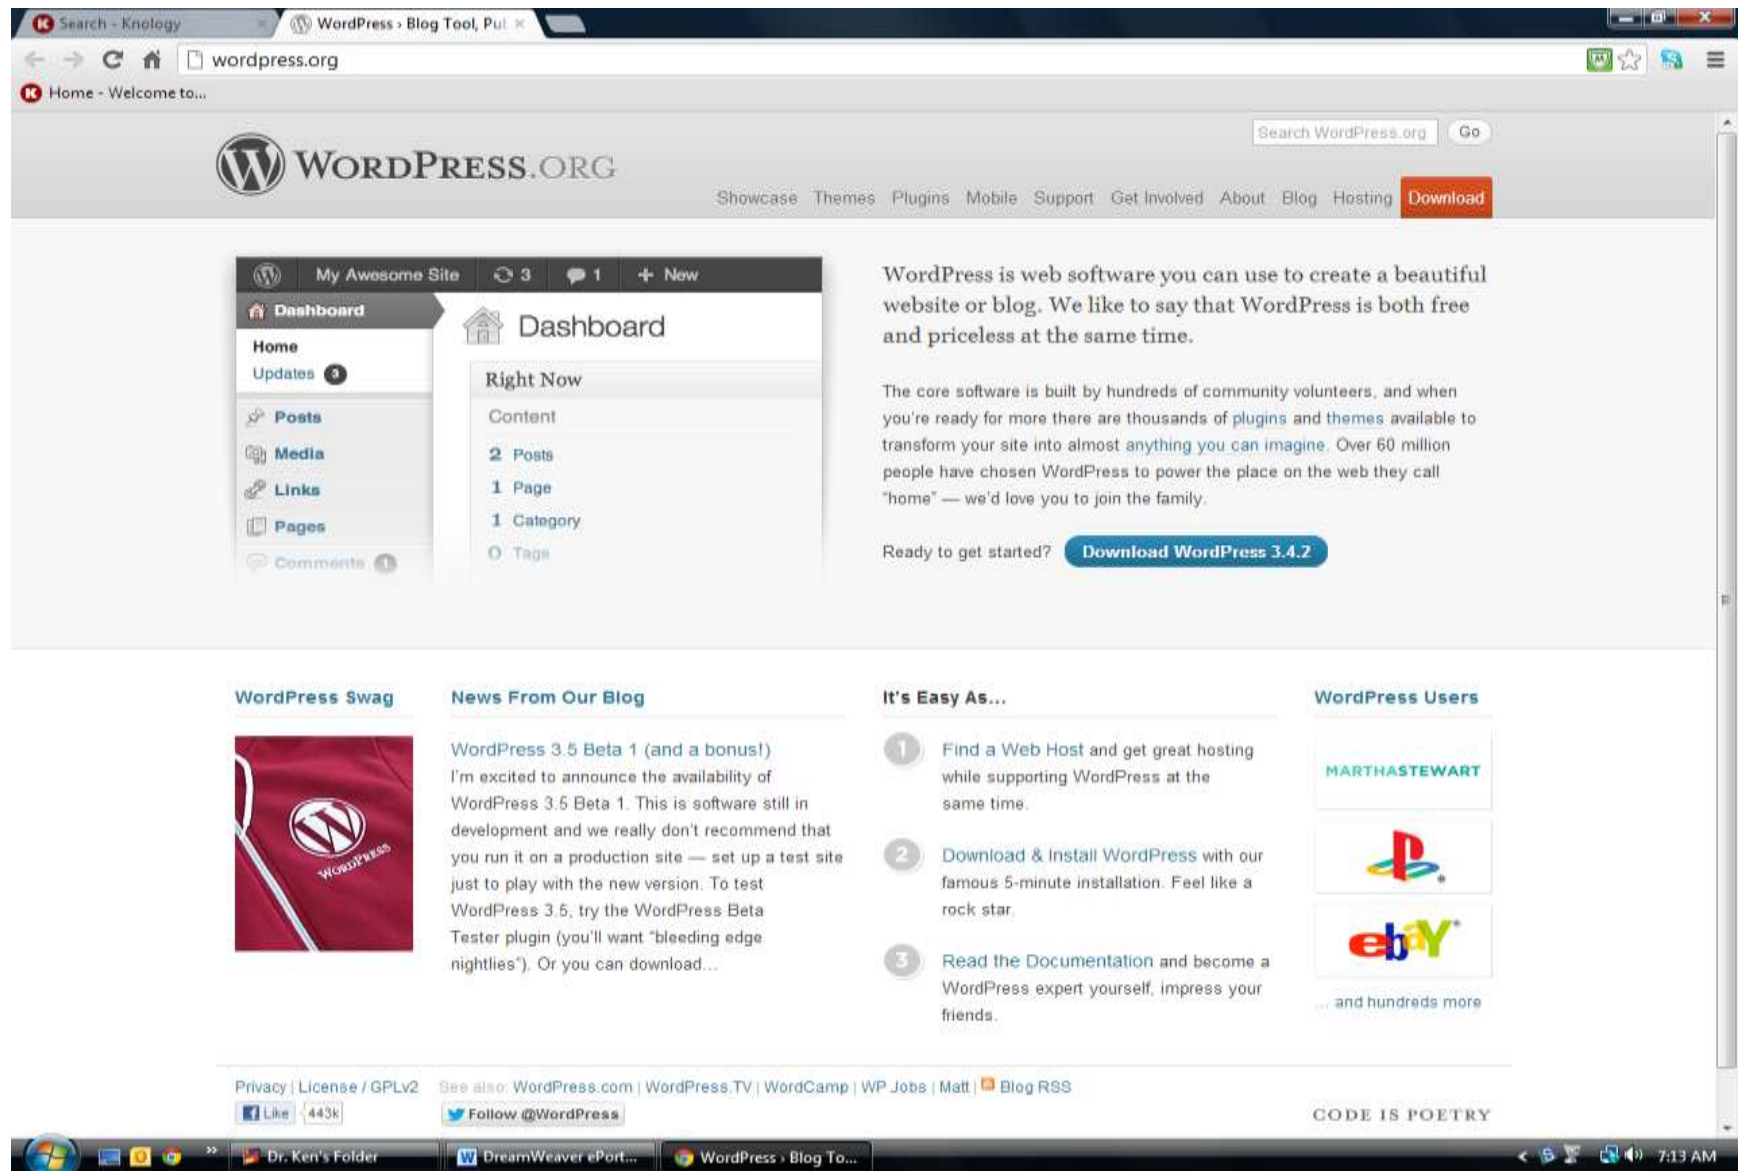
Search - Knology
WordPress › Blog Tool, Pul ×
wordpress.org
Home - Welcome to...

Search WordPress.org Go

WordPress.org

Showcase Themes Plugins Mobile Support Get Involved About Blog Hosting Download

My Awesome Site 3 1 + New
Dashboard
Home
Updates 3
Posts
Media
Links
Pages
Comments 1

Dashboard
Right Now
Content
2 Posts
1 Page
1 Category
0 Tags

WordPress is web software you can use to create a beautiful website or blog. We like to say that WordPress is both free and priceless at the same time.

The core software is built by hundreds of community volunteers, and when you're ready for more there are thousands of plugins and themes available to transform your site into almost anything you can imagine. Over 60 million people have chosen WordPress to power the place on the web they call "home" — we'd love you to join the family.

Ready to get started? Download WordPress 3.4.2

WordPress Swag

WordPress

News From Our Blog

WordPress 3.5 Beta 1 (and a bonus!)
I'm excited to announce the availability of WordPress 3.5 Beta 1. This is software still in development and we really don't recommend that you run it on a production site — set up a test site just to play with the new version. To test WordPress 3.5, try the WordPress Beta Tester plugin (you'll want "bleeding edge nightlies"). Or you can download...

It's Easy As...

1 Find a Web Host and get great hosting while supporting WordPress at the same time.

2 Download & Install WordPress with our famous 5-minute installation. Feel like a rock star.

3 Read the Documentation and become a WordPress expert yourself, impress your friends.

WordPress Users

MARTHASTEWART
ebaY
... and hundreds more

Privacy | License / GPLv2 See also: WordPress.com | WordPress.TV | WordCamp | WP Jobs | Matt | Blog RSS
Like 443k Follow @WordPress
CODE IS POETRY

Dr. Ken's Folder DreamWeaver ePort... WordPress › Blog To... 7:13 AM